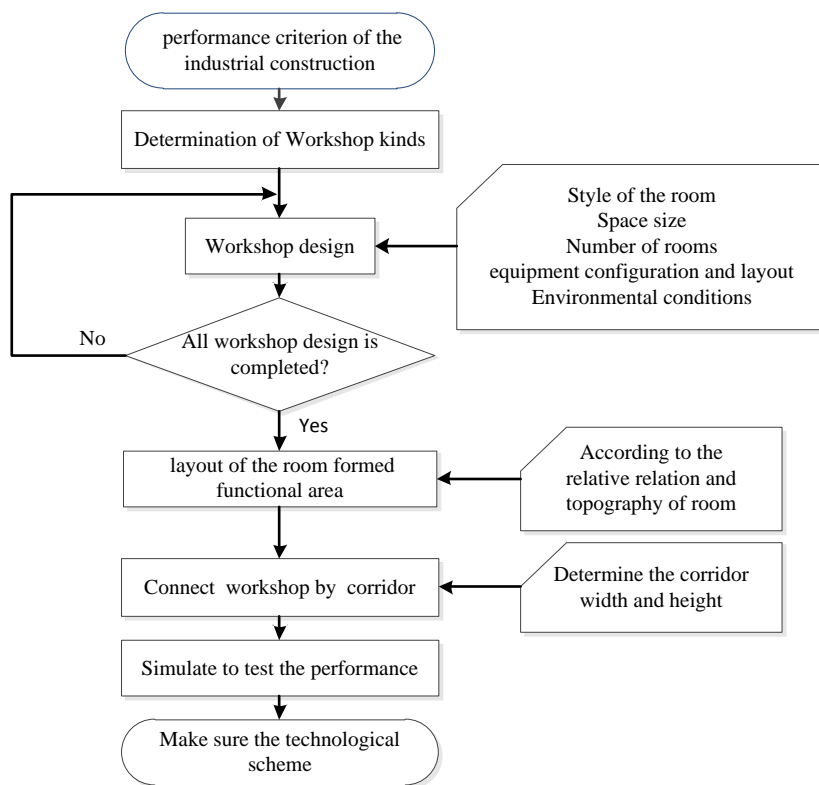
performance criterion of the industrial construction

Determination of Workshop kinds

Style of the room
Space size
Number of rooms
equipment configuration and layout
Environmental conditions

Workshop design

No

All workshop design is completed?

Yes

layout of the room formed functional area

According to the relative relation and topography of room

Connect workshop by corridor

Determine the corridor width and height

Simulate to test the performance

Make sure the technological scheme